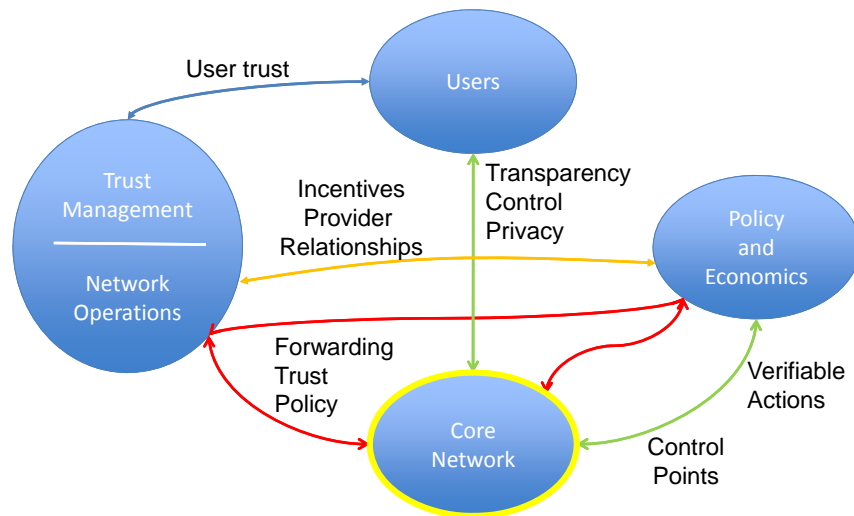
User trust

Users

Trust Management

Network Operations

Incentives
Provider
Relationships

Transparency
Control
Privacy

Policy and Economics

Forwarding
Trust
Policy

Verifiable
Actions

Core Network

Control
Points